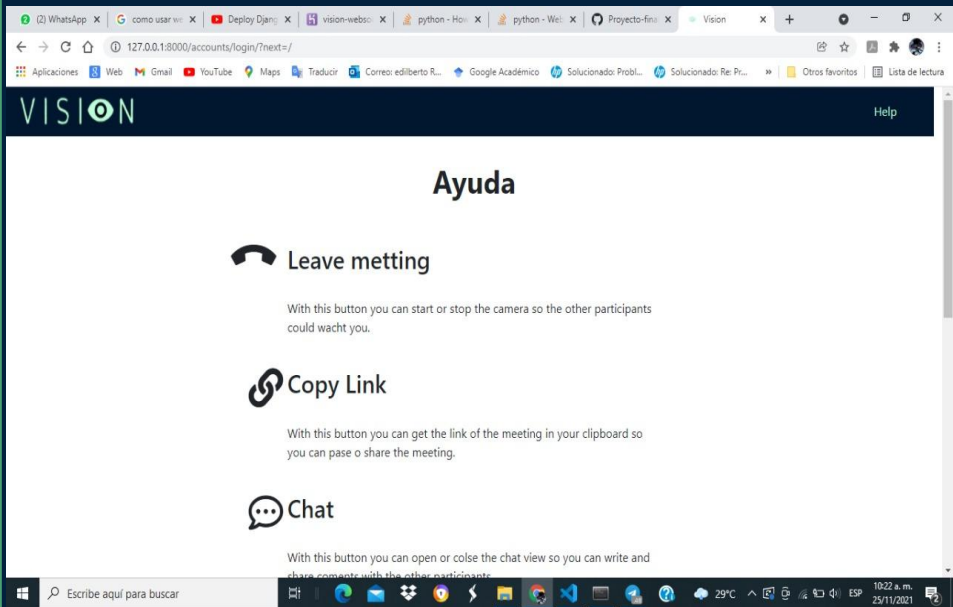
(2) WhatsApp | como usar w | Deploy Djang | vision-websc | python - How | python - Web | Proyecto-fina | Vision

127.0.0.1:8000/accounts/login/?next=/

Aplicaciones | Web | Gmail | YouTube | Maps | Traducir | Correo: edilberto R... | Google Académico | Solucionado: Probl... | Solucionado: Re: Pr... | » | Otros favoritos | Lista de lectura

VISION

Help

Ayuda

Leave metting

With this button you can start or stop the camera so the other participants could wacht you.

Copy Link

With this button you can get the link of the meeting in your clipboard so you can pase o share the meeting.

Chat

With this button you can open or colse the chat view so you can write and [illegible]

Escribe aquí para buscar

29°C ESP 10:22 a. m. 25/11/2021